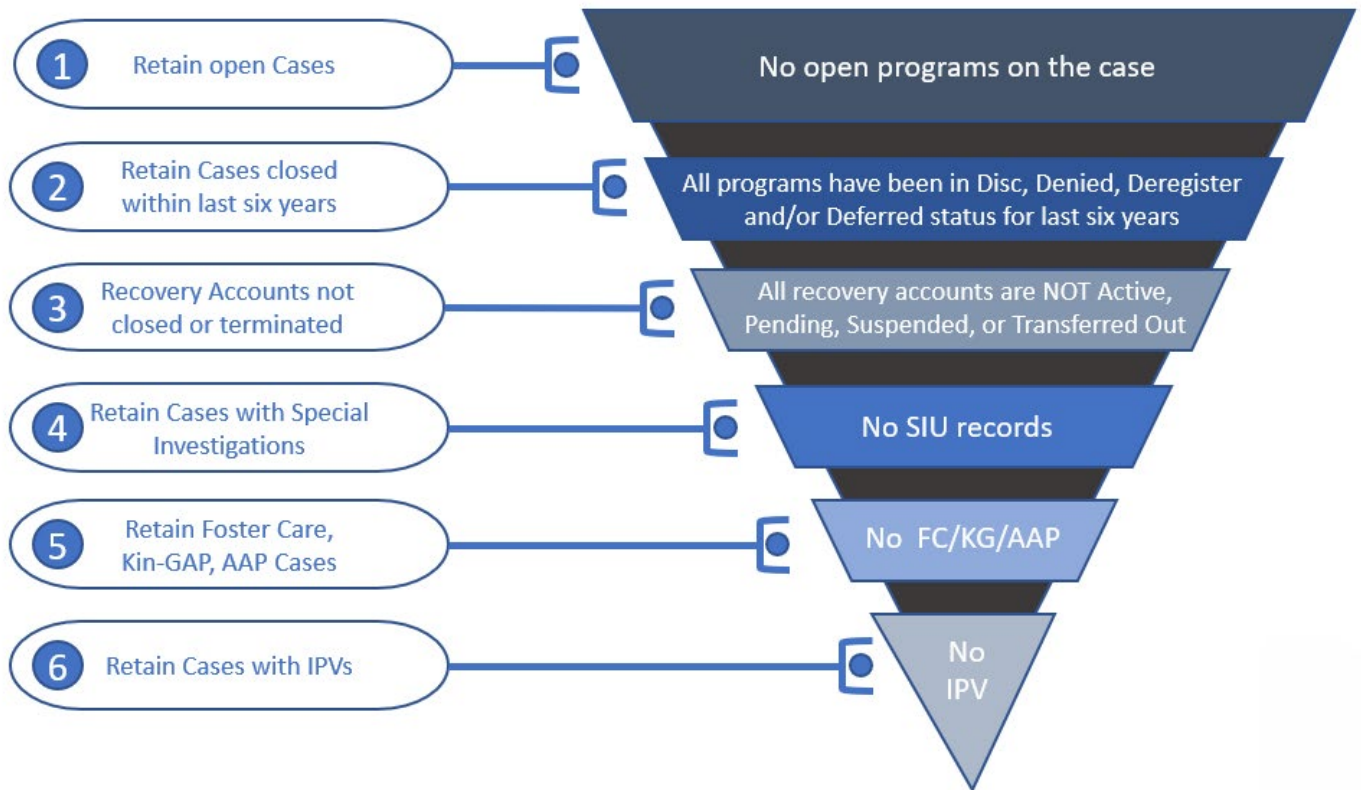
1 Retain open Cases

No open programs on the case

2 Retain Cases closed within last six years

All programs have been in Disc, Denied, Deregister and/or Deferred status for last six years

3 Recovery Accounts not closed or terminated

All recovery accounts are NOT Active, Pending, Suspended, or Transferred Out

4 Retain Cases with Special Investigations

No SIU records

5 Retain Foster Care, Kin-GAP, AAP Cases

No FC/KG/AAP

6 Retain Cases with IPVs

No IPV